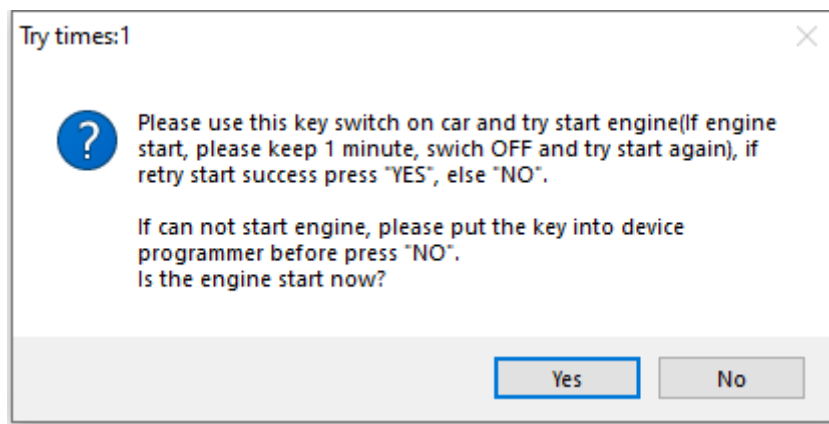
Try times:1

?

Please use this key switch on car and try start engine(If engine start, please keep 1 minute, swich OFF and try start again), if retry start success press "YES", else "NO".

If can not start engine, please put the key into device programmer before press "NO".
Is the engine start now?

Yes

No